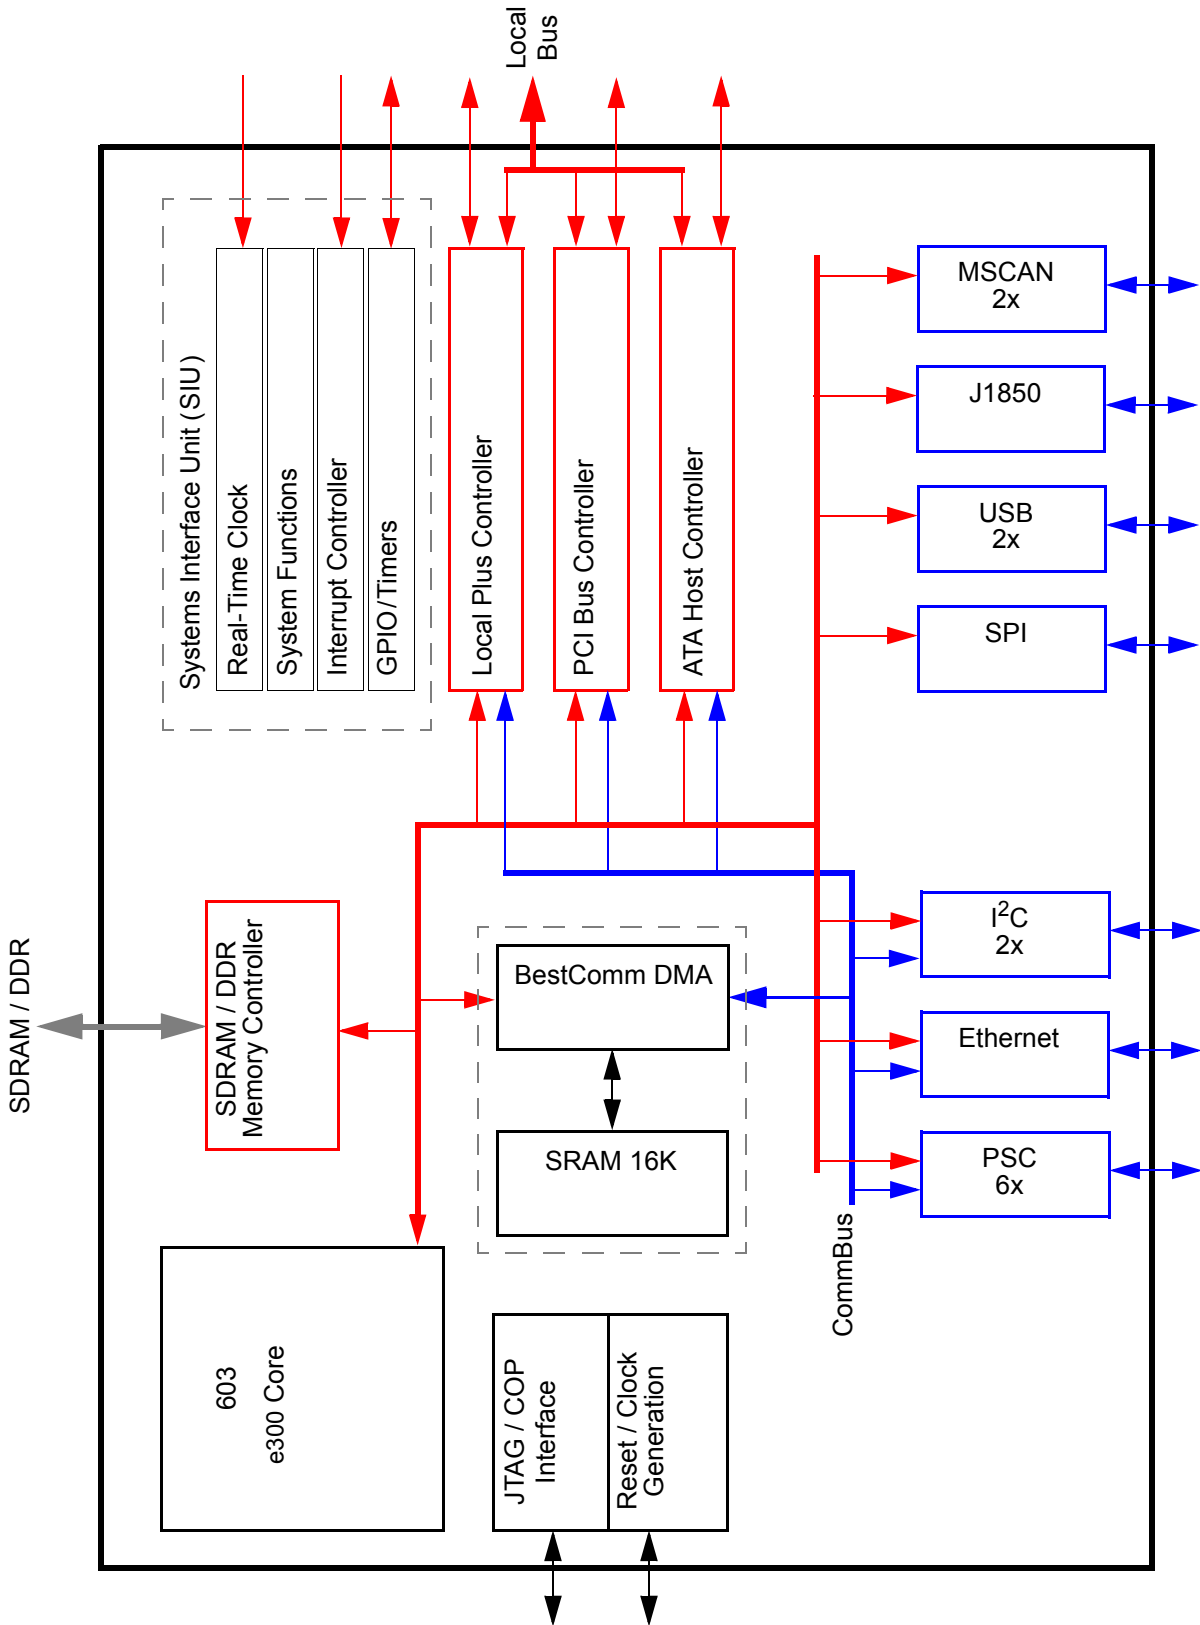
Local Bus

Systems Interface Unit (SIU)

Real-Time Clock

System Functions

Interrupt Controller

GPIO/Timers

Local Plus Controller

PCI Bus Controller

ATA Host Controller

MSCAN 2x

J1850

USB 2x

SPI

SDRAM / DDR

SDRAM / DDR Memory Controller

BestComm DMA

SRAM 16K

$I^2C$ 2x

Ethernet

PSC 6x

CommBus

603 e300 Core

JTAG / COP Interface

Reset / Clock Generation